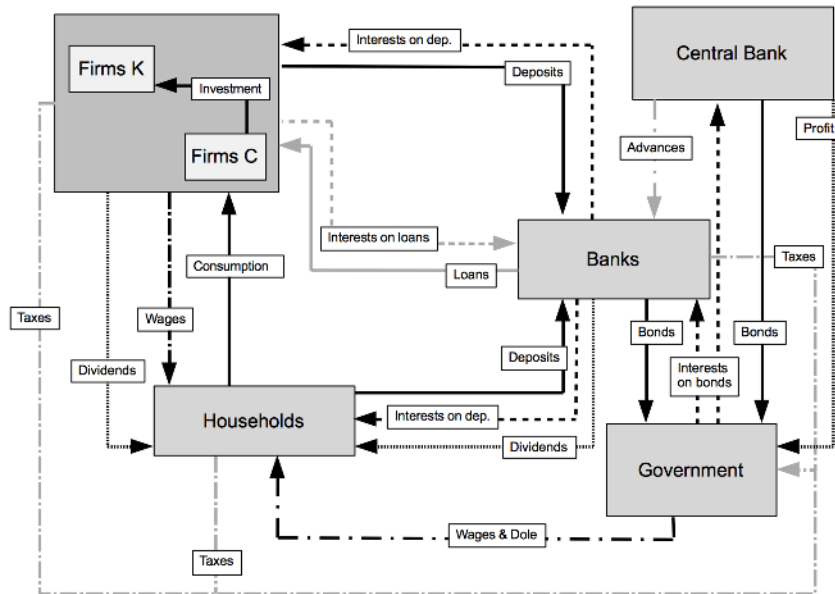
Firms K

Investment

Firms C

Interests on dep.

Deposits

Central Bank

Advances

Profit

Interests on loans

Loans

Banks

Taxes

Consumption

Wages

Taxes

Dividends

Deposits

Bonds

Interests on bonds

Bonds

Households

Interests on dep.

Dividends

Government

Wages & Dole

Taxes